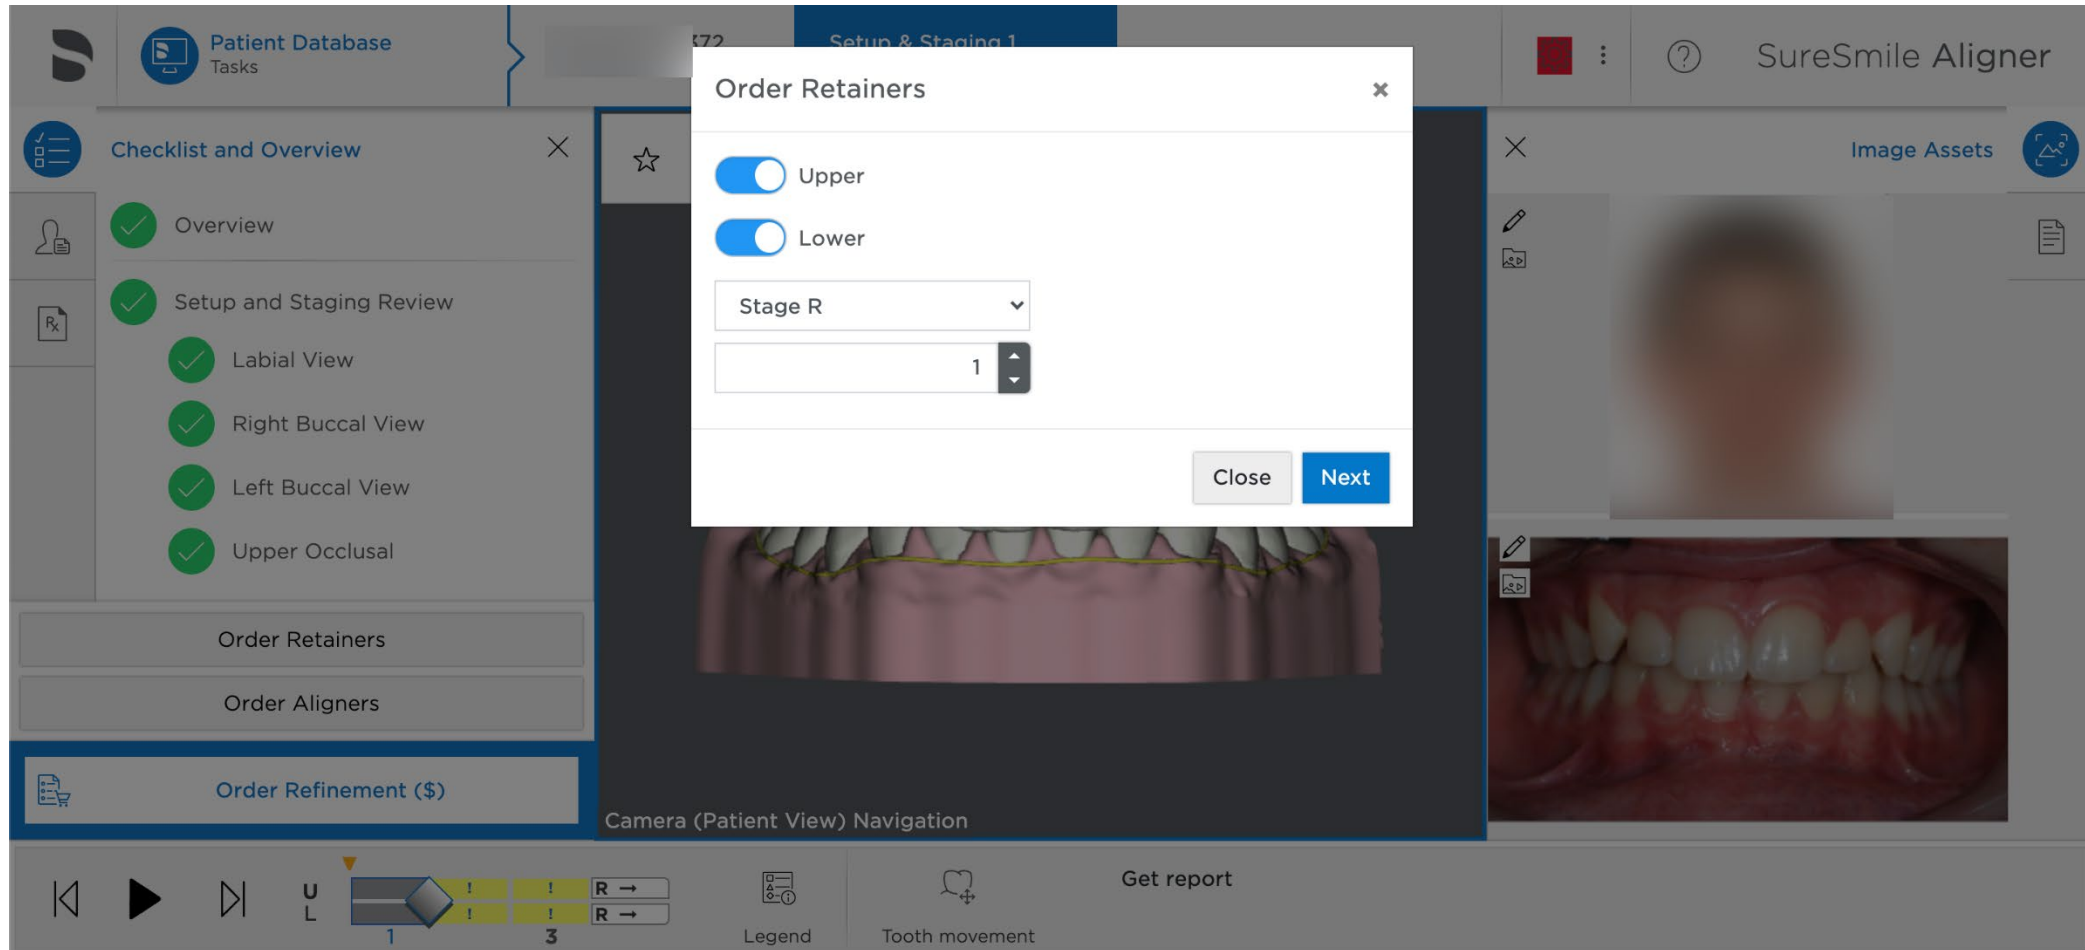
Patient Database
Tasks

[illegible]72

Setup & Staging 1

SureSmile Aligner

Checklist and Overview

Overview

Setup and Staging Review

Labial View

Right Buccal View

Left Buccal View

Upper Occlusal

Order Retainers

Order Aligners

Order Refinement ($)

Order Retainers

Upper

Lower

Stage R

1

Close

Next

Image Assets

Camera (Patient View) Navigation

U
L

!
!
!
!
R →
R →

1
3

Legend

Tooth movement

Get report